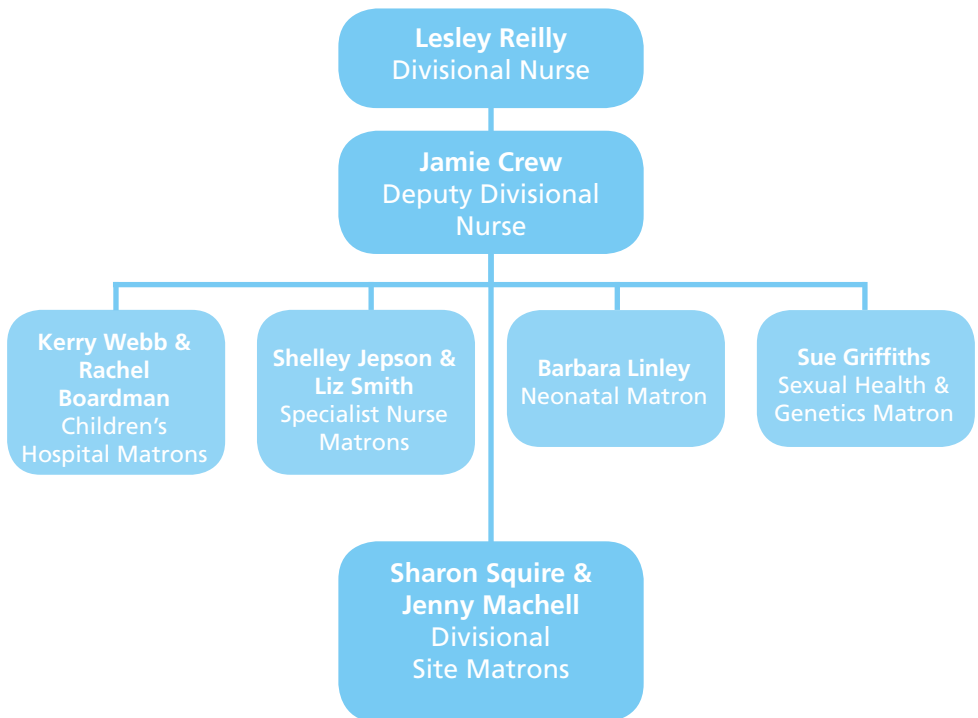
Lesley Reilly
Divisional Nurse

Jamie Crew
Deputy Divisional Nurse

Kerry Webb & Rachel Boardman
Children's Hospital Matrons

Shelley Jepson & Liz Smith
Specialist Nurse Matrons

Barbara Linley
Neonatal Matron

Sue Griffiths
Sexual Health & Genetics Matron

Sharon Squire & Jenny Machell
Divisional Site Matrons